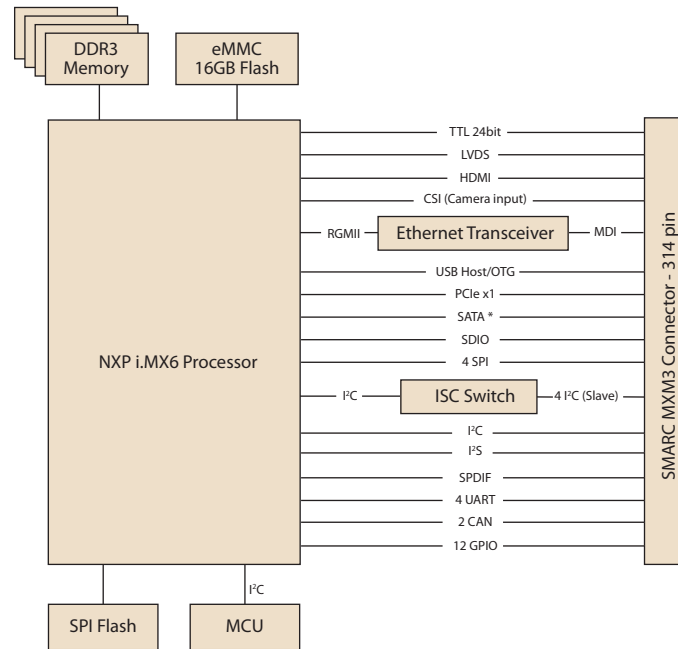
DDR3 Memory

eMMC 16GB Flash

NXP i.MX6 Processor

TTL 24bit

LVDS

HDMI

CSI (Camera input)

RGMII

Ethernet Transceiver

MDI

USB Host/OTG

PCIe x1

SATA *

SDIO

4 SPI

I²C

ISC Switch

4 I²C (Slave)

I²C

I²S

SPDIF

4 UART

2 CAN

12 GPIO

SMARC MXM3 Connector - 314 pin

I²C

SPI Flash

MCU